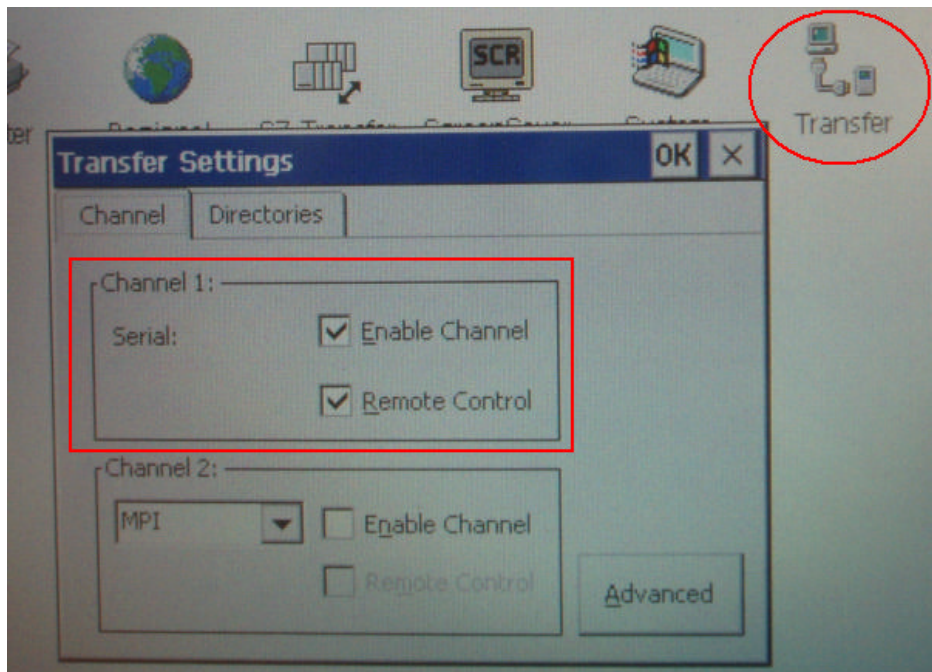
ter

Regional

S7 Transfer

ScreenSaver

System

SCR

Transfer

Transfer Settings

OK

×

Channel

Directories

Channel 1:

Serial:

Enable Channel

Remote Control

Channel 2:

MPI

Enable Channel

Remote Control

Advanced